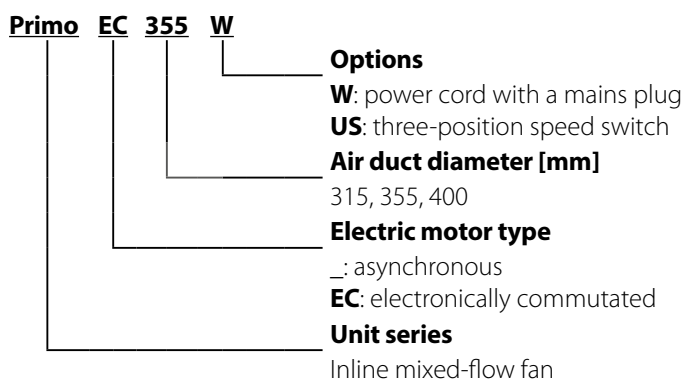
Primo EC 355 W

Options
W: power cord with a mains plug
US: three-position speed switch

Air duct diameter [mm]
315, 355, 400

Electric motor type
_: asynchronous
EC: electronically commutated

Unit series
Inline mixed-flow fan